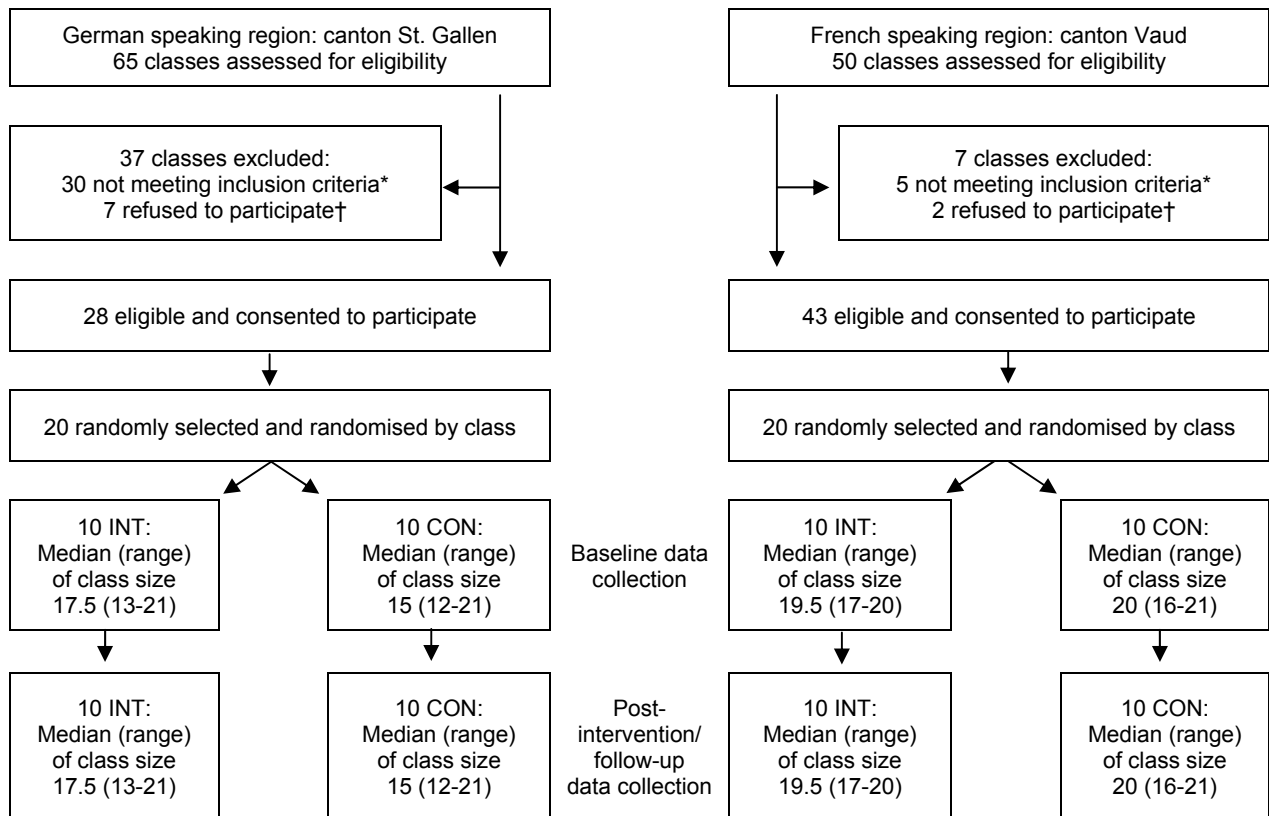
German speaking region: canton St. Gallen
65 classes assessed for eligibility

French speaking region: canton Vaud
50 classes assessed for eligibility

37 classes excluded:
30 not meeting inclusion criteria*
7 refused to participate†

7 classes excluded:
5 not meeting inclusion criteria*
2 refused to participate†

28 eligible and consented to participate

43 eligible and consented to participate

20 randomly selected and randomised by class

20 randomly selected and randomised by class

10 INT:
Median (range)
of class size
17.5 (13-21)

10 CON:
Median (range)
of class size
15 (12-21)

Baseline data collection

10 INT:
Median (range)
of class size
19.5 (17-20)

10 CON:
Median (range)
of class size
20 (16-21)

10 INT:
Median (range)
of class size
17.5 (13-21)

10 CON:
Median (range)
of class size
15 (12-21)

Post-intervention/ follow-up data collection

10 INT:
Median (range)
of class size
19.5 (17-20)

10 CON:
Median (range)
of class size
20 (16-21)